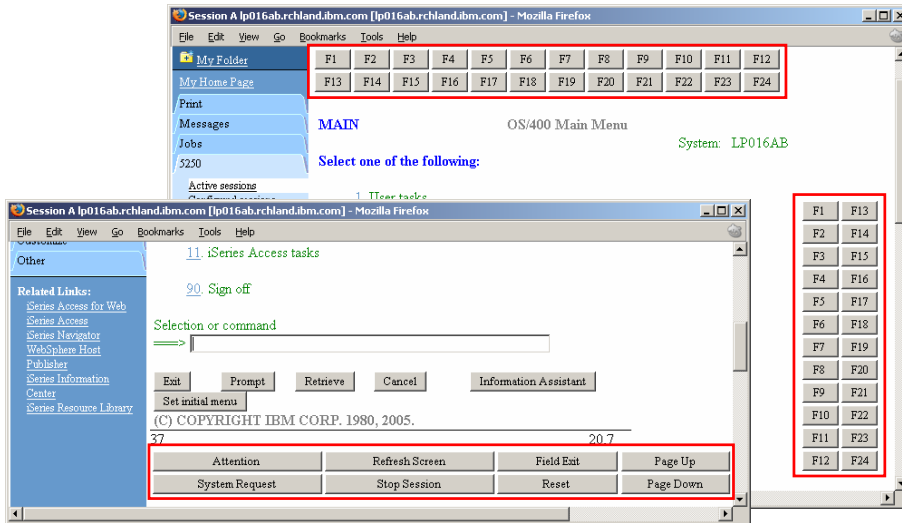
Session A lp016ab.rchland.ibm.com [lp016ab.rchland.ibm.com] - Mozilla Firefox

File Edit View Go Bookmarks Tools Help

My Folder
My Home Page
Print
Messages
Jobs
5250
Active sessions

| F1 | F2 | F3 | F4 | F5 | F6 | F7 | F8 | F9 | F10 | F11 | F12 |
|---|---|---|---|---|---|---|---|---|---|---|---|
| F13 | F14 | F15 | F16 | F17 | F18 | F19 | F20 | F21 | F22 | F23 | F24 |

MAIN OS/400 Main Menu
System: LP016AB
Select one of the following:

1. User tasks

| F1 | F13 |
|---|---|
| F2 | F14 |
| F3 | F15 |
| F4 | F16 |
| F5 | F17 |
| F6 | F18 |
| F7 | F19 |
| F8 | F20 |
| F9 | F21 |
| F10 | F22 |
| F11 | F23 |
| F12 | F24 |

Session A lp016ab.rchland.ibm.com [lp016ab.rchland.ibm.com] - Mozilla Firefox

File Edit View Go Bookmarks Tools Help

Other

Related Links:
iSeries Access for Web
iSeries Access
iSeries Navigator
WebSphere Host Publisher
iSeries Information Center
iSeries Resource Library

11. iSeries Access tasks

90. Sign off

Selection or command
===>

Exit Prompt Retrieve Cancel Information Assistant
Set initial menu
(C) COPYRIGHT IBM CORP. 1980, 2005.
37 20,7

| Attention | Refresh Screen | Field Exit | Page Up |
|---|---|---|---|
| System Request | Stop Session | Reset | Page Down |